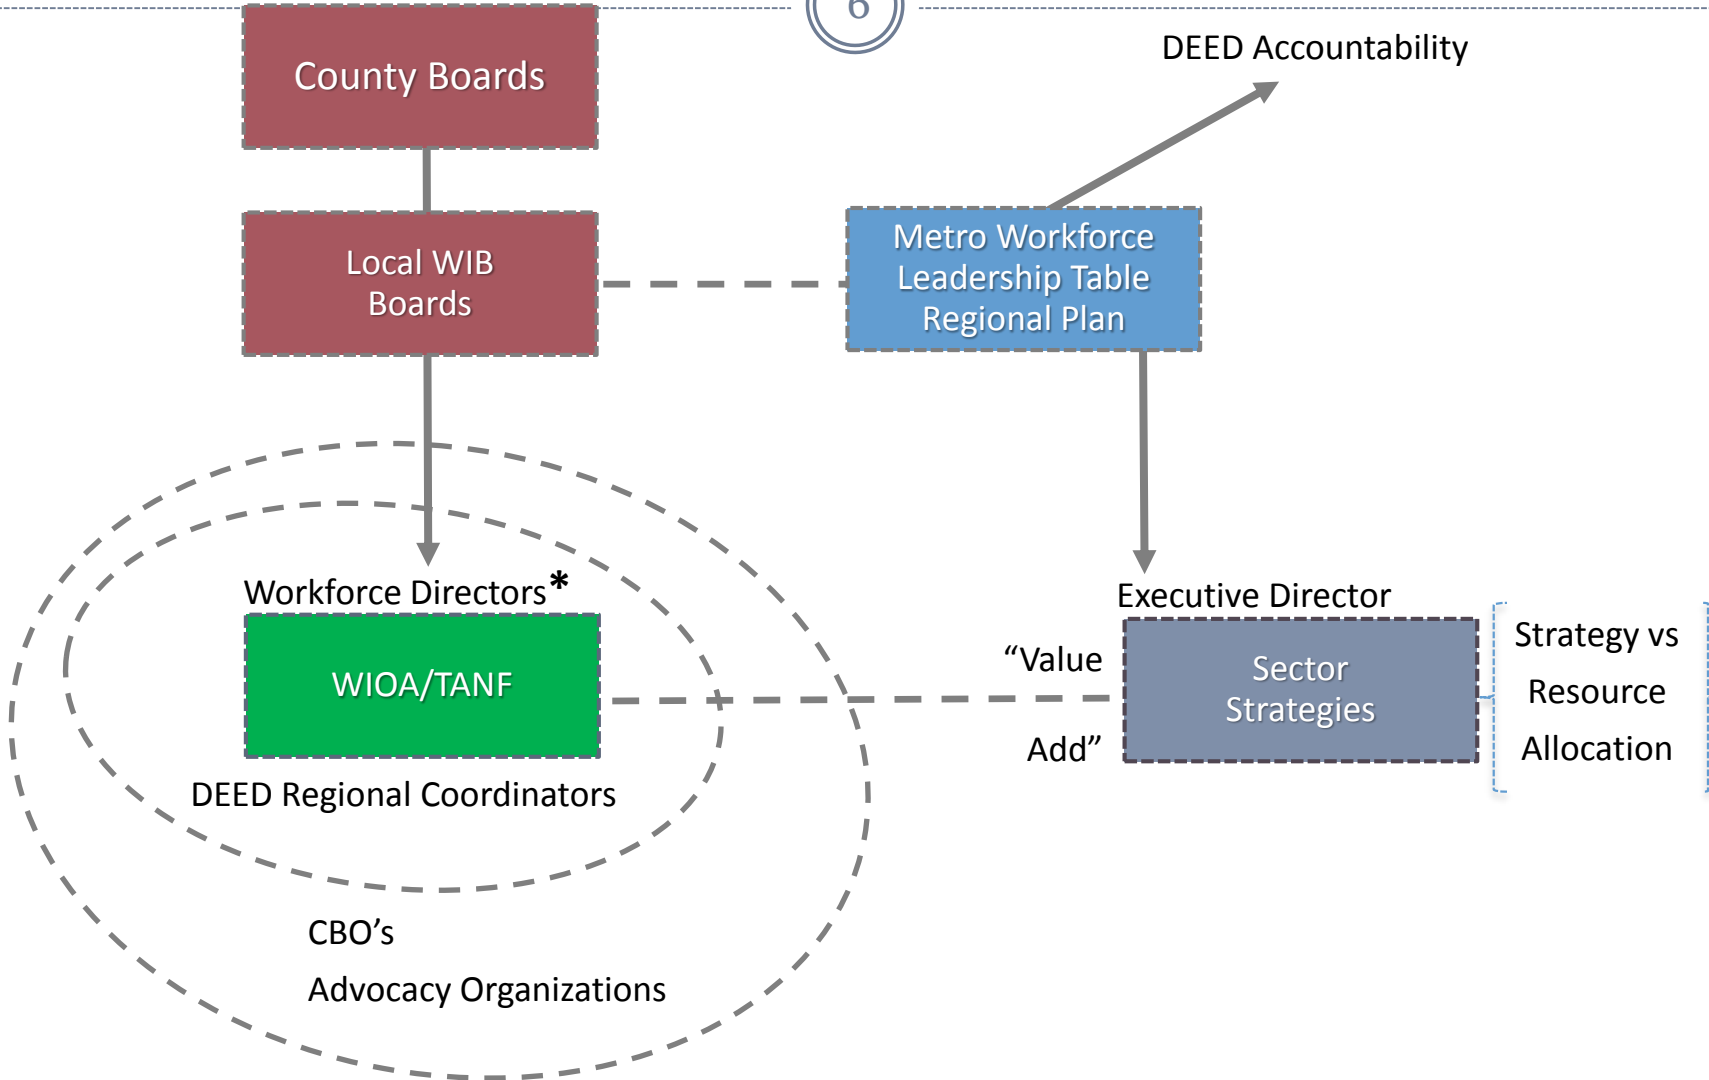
6

County Boards

DEED Accountability

Local WIB Boards

Metro Workforce Leadership Table Regional Plan

Workforce Directors*

WIOA/TANF

DEED Regional Coordinators

Executive Director

"Value Add"

Sector Strategies

Strategy vs Resource Allocation

CBO's

Advocacy Organizations